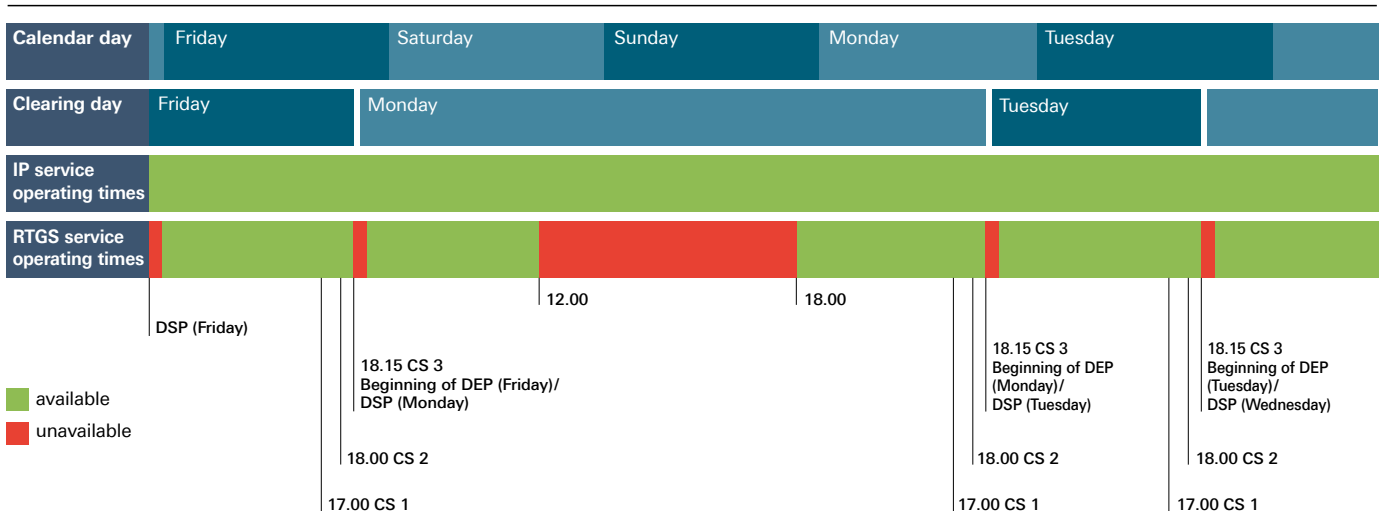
Calendar day Friday Saturday Sunday Monday Tuesday

Clearing day Friday Monday Tuesday

IP service operating times

RTGS service operating times

12.00

18.00

DSP (Friday)

18.15 CS 3
Beginning of DEP (Friday)/
DSP (Monday)

18.15 CS 3
Beginning of DEP
(Monday)/
DSP (Tuesday)

18.15 CS 3
Beginning of DEP
(Tuesday)/
DSP (Wednesday)

available

unavailable

18.00 CS 2

18.00 CS 2

18.00 CS 2

17.00 CS 1

17.00 CS 1

17.00 CS 1